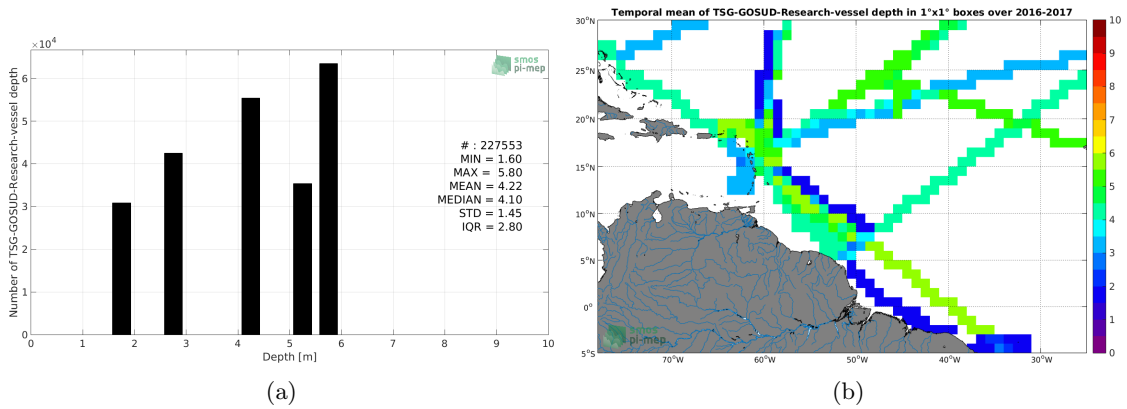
$\times 10^4$

smos pi-mep

Number of TSG-GOSUD-Research-vessel depth

6
5
4
3
2
1
0

0 1 2 3 4 5 6 7 8 9 10

Depth [m]

# : 227553
MIN = 1.60
MAX = 5.80
MEAN = 4.22
MEDIAN = 4.10
STD = 1.45
IQR = 2.80

(a)

Temporal mean of TSG-GOSUD-Research-vessel depth in 1°x1° boxes over 2016-2017

30°N
25°N
20°N
15°N
10°N
5°N
0°
5°S

70°W 60°W 50°W 40°W 30°W

smos pi-mep

10
9
8
7
6
5
4
3
2
1
0

(b)